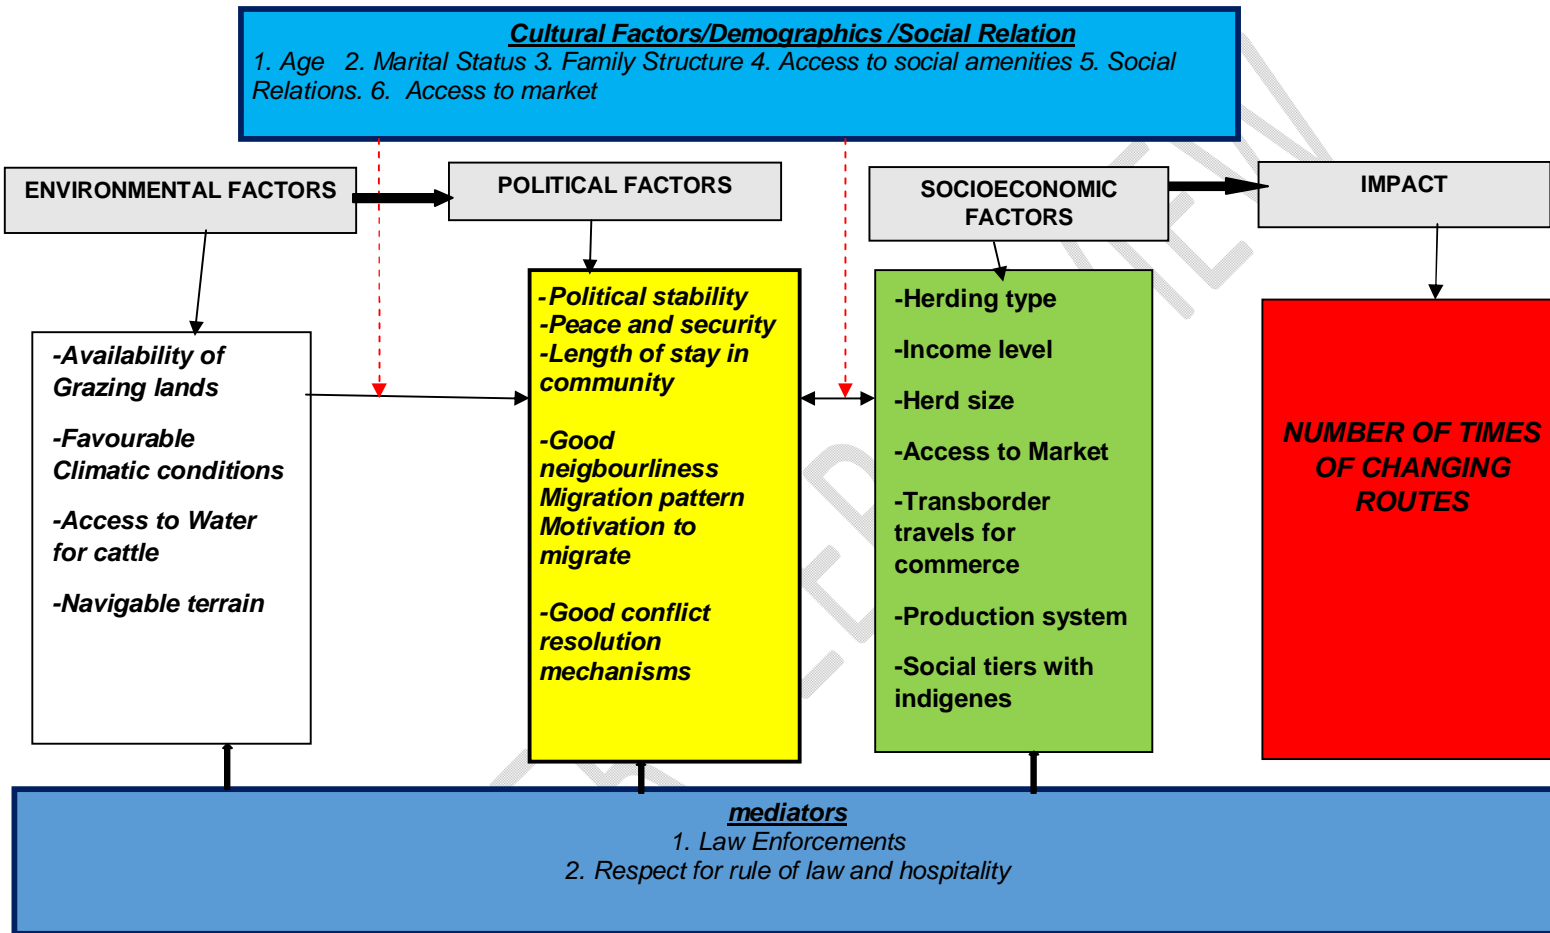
Cultural Factors/Demographics /Social Relation
1. Age 2. Marital Status 3. Family Structure 4. Access to social amenities 5. Social Relations. 6. Access to market

ENVIRONMENTAL FACTORS

POLITICAL FACTORS

SOCIOECONOMIC FACTORS

IMPACT

-Availability of Grazing lands

-Favourable Climatic conditions

-Access to Water for cattle

-Navigable terrain

-Political stability
-Peace and security
-Length of stay in community

-Good neigbourliness
Migration pattern
Motivation to migrate

-Good conflict resolution mechanisms

-Herding type

-Income level

-Herd size

-Access to Market

-Transborder travels for commerce

-Production system

-Social tiers with indigenes

NUMBER OF TIMES OF CHANGING ROUTES

mediators
1. Law Enforcements
2. Respect for rule of law and hospitality